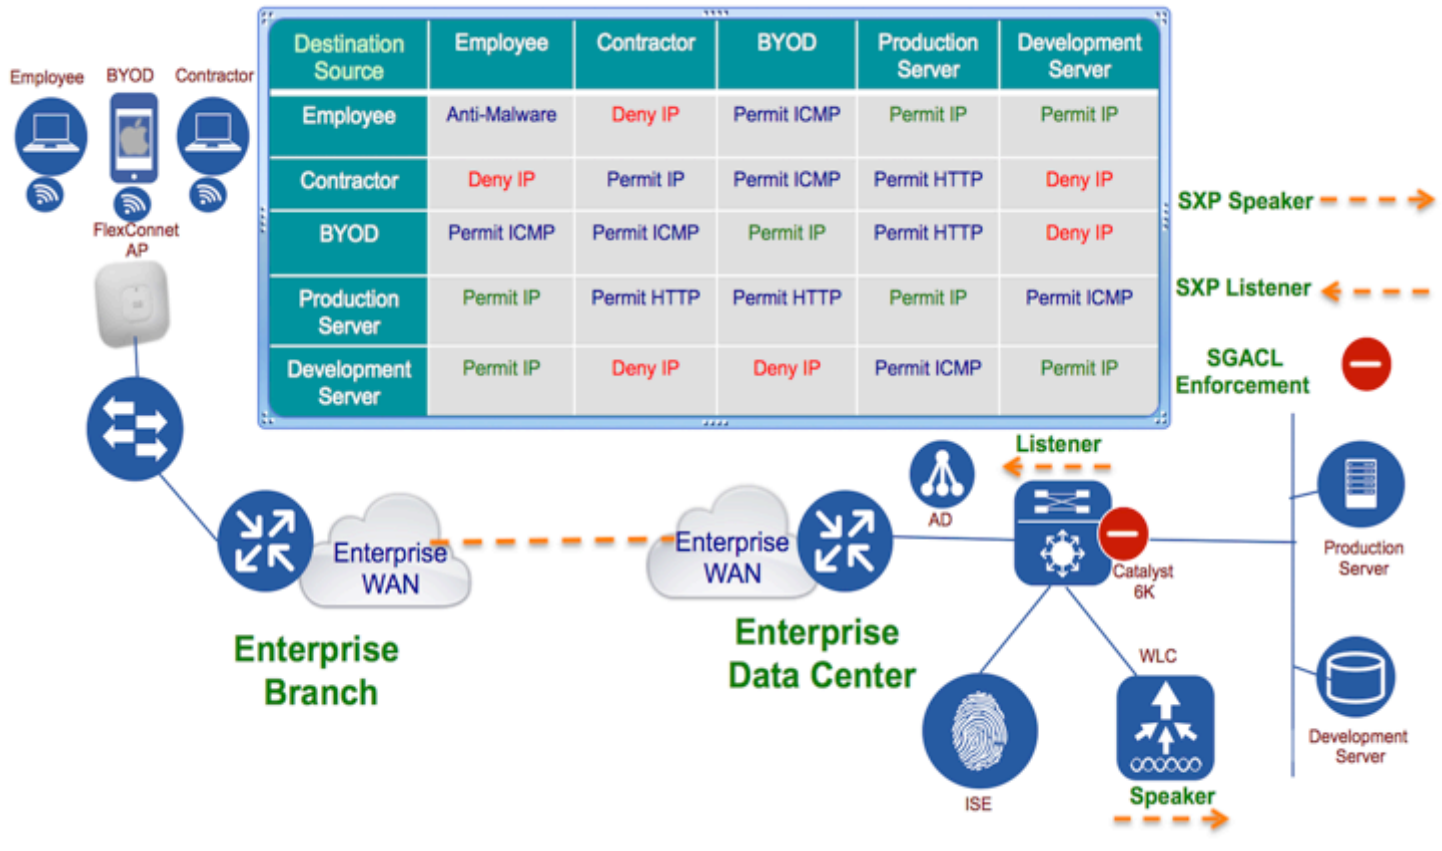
Employee BYOD Contractor

FlexConnet AP

| Destination / Source | Employee | Contractor | BYOD | Production Server | Development Server |
|---|---|---|---|---|---|
| Employee | Anti-Malware | Deny IP | Permit ICMP | Permit IP | Permit IP |
| Contractor | Deny IP | Permit IP | Permit ICMP | Permit HTTP | Deny IP |
| BYOD | Permit ICMP | Permit ICMP | Permit IP | Permit HTTP | Deny IP |
| Production Server | Permit IP | Permit HTTP | Permit HTTP | Permit IP | Permit ICMP |
| Development Server | Permit IP | Deny IP | Deny IP | Permit ICMP | Permit IP |

SXP Speaker

SXP Listener

SGACL Enforcement

Listener

AD

Enterprise WAN

Enterprise WAN

Catalyst 6K

Production Server

Enterprise Branch

Enterprise Data Center

WLC

Development Server

ISE

Speaker